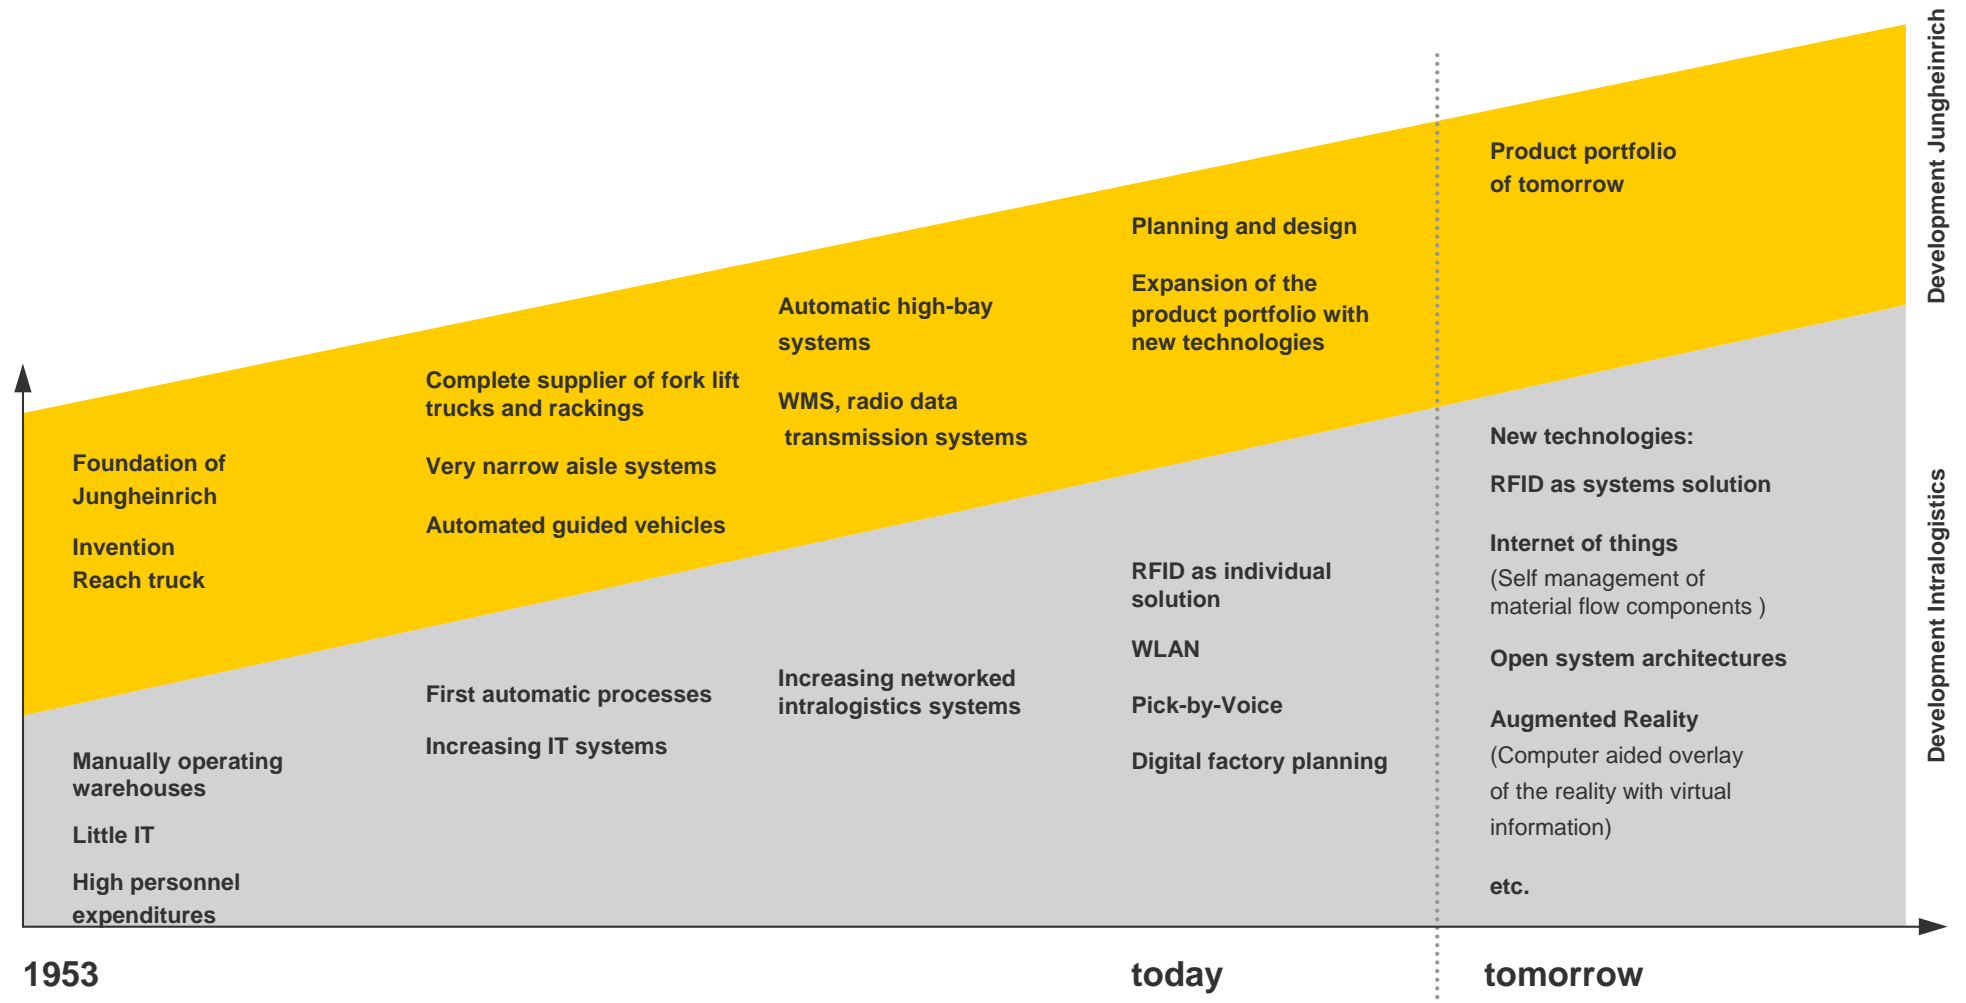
Development Jungheinrich

Development Intralogistics

Product portfolio of tomorrow

Planning and design

Expansion of the product portfolio with new technologies

Automatic high-bay systems

WMS, radio data transmission systems

Complete supplier of fork lift trucks and rackings

Very narrow aisle systems

Automated guided vehicles

Foundation of Jungheinrich

Invention Reach truck

New technologies:

RFID as systems solution

Internet of things

(Self management of material flow components )

Open system architectures

Augmented Reality

(Computer aided overlay of the reality with virtual information)

etc.

RFID as individual solution

WLAN

Pick-by-Voice

Digital factory planning

Increasing networked intralogistics systems

First automatic processes

Increasing IT systems

Manually operating warehouses

Little IT

High personnel expenditures

1953

today

tomorrow